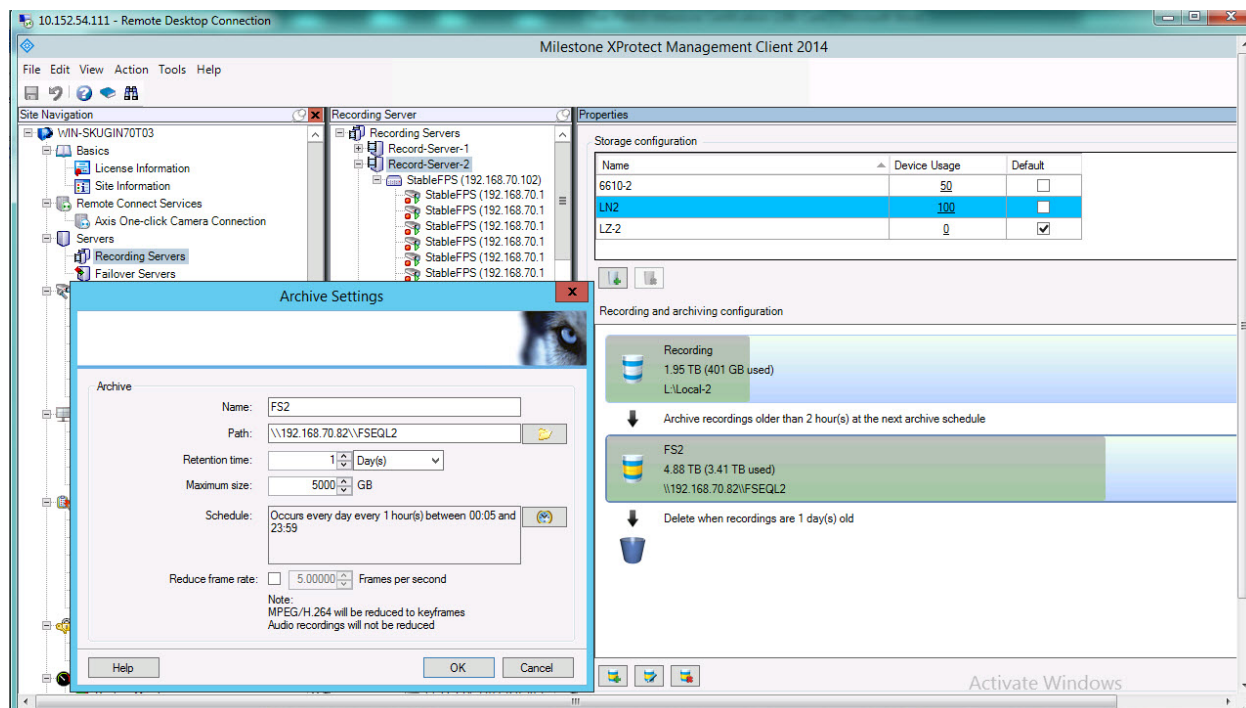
10.152.54.111 - Remote Desktop Connection

Milestone XProtect Management Client 2014

File Edit View Action Tools Help

Site Navigation

WIN-SKUGIN70T03
Basics
License Information
Site Information
Remote Connect Services
Axis One-click Camera Connection
Servers
Recording Servers
Failover Servers

Recording Server

Recording Servers
Record-Server-1
Record-Server-2
StableFPS (192.168.70.102)
StableFPS (192.168.70.1
StableFPS (192.168.70.1
StableFPS (192.168.70.1
StableFPS (192.168.70.1
StableFPS (192.168.70.1
StableFPS (192.168.70.1

Properties

Storage configuration

| Name | Device Usage | Default |
|---|---|---|
| 6610-2 | 50 | ☐ |
| LN2 | 100 | ☐ |
| LZ-2 | 0 | ☑ |

Recording and archiving configuration

Recording
1.95 TB (401 GB used)
L:\Local-2

Archive recordings older than 2 hour(s) at the next archive schedule

FS2
4.88 TB (3.41 TB used)
\\192.168.70.82\\FSEQL2

Delete when recordings are 1 day(s) old

Archive Settings

Archive

Name: FS2
Path: \\192.168.70.82\\FSEQL2
Retention time: 1 Day(s)
Maximum size: 5000 GB
Schedule: Occurs every day every 1 hour(s) between 00:05 and 23:59
Reduce frame rate: 5.00000 Frames per second
Note:
MPEG/H.264 will be reduced to keyframes
Audio recordings will not be reduced

Help
OK
Cancel

Activate Windows